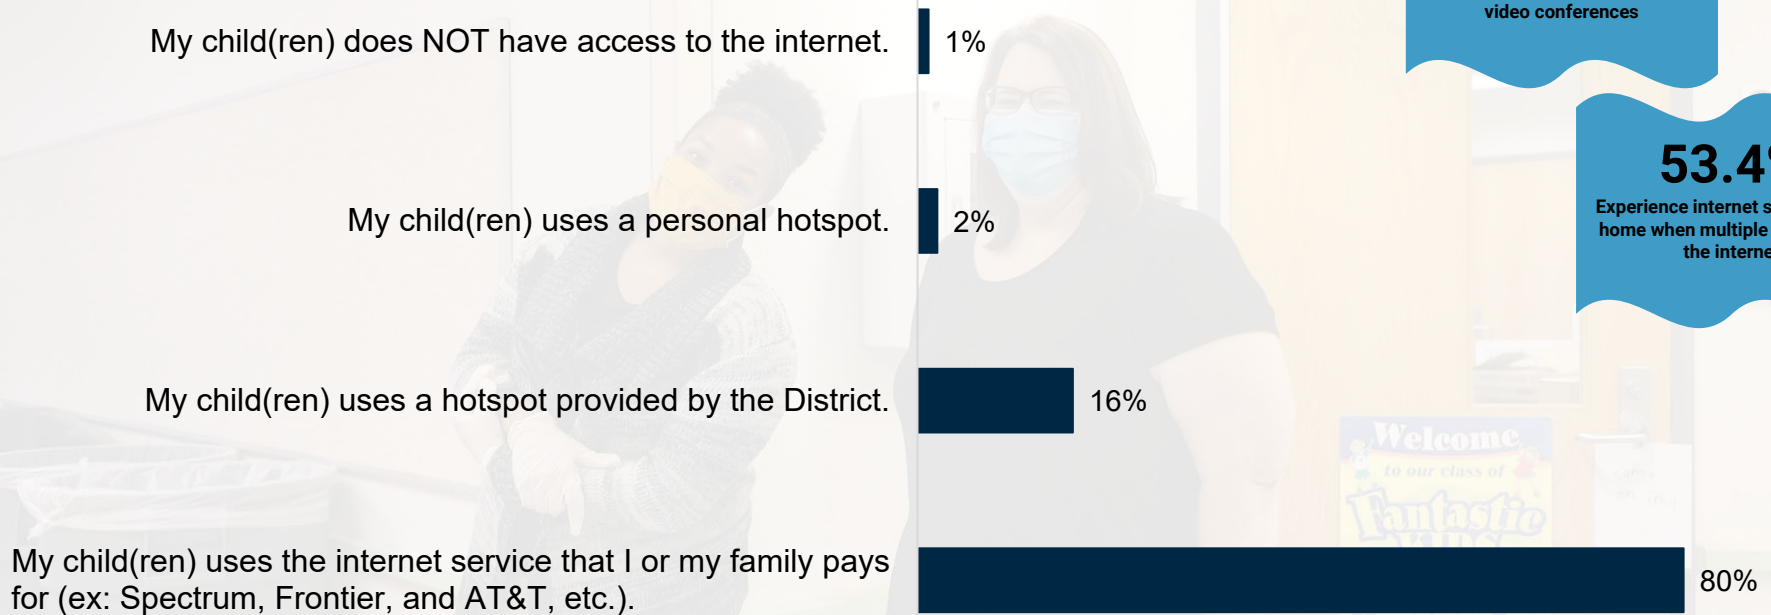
My child(ren) does NOT have access to the internet.

1%

My child(ren) uses a personal hotspot.

2%

My child(ren) uses a hotspot provided by the District.

16%

My child(ren) uses the internet service that I or my family pays for (ex: Spectrum, Frontier, and AT&T, etc.).

80%

video conferences

53.4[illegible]

Experience internet s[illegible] home when multiple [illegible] the interne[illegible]

Welcome
to our class of
Fantastic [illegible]